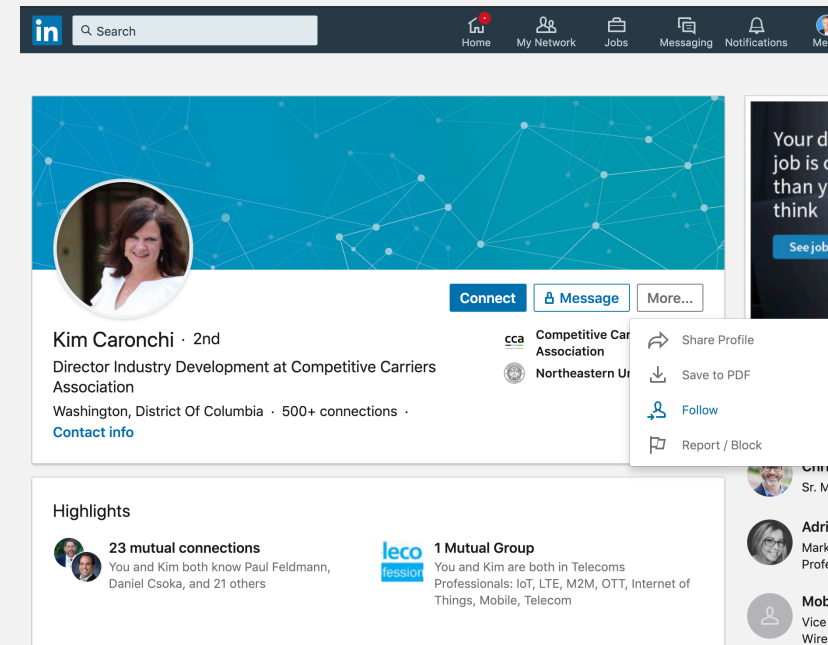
in Search

Home My Network Jobs Messaging Notifications Me

Your d
job is c
than y
think

See job

Connect Message More...

Kim Caronchi · 2nd

Director Industry Development at Competitive Carriers Association

Washington, District Of Columbia · 500+ connections ·

Contact info

cca Competitive Car
Association

Northeastern Ur

Share Profile

Save to PDF

Follow

Report / Block

Chr
Sr. M

Adri
Mark
Profe

Mob
Vice
Wire

Highlights

23 mutual connections
You and Kim both know Paul Feldmann, Daniel Csoka, and 21 others

leco fession

1 Mutual Group
You and Kim are both in Telecoms Professionals: IoT, LTE, M2M, OTT, Internet of Things, Mobile, Telecom